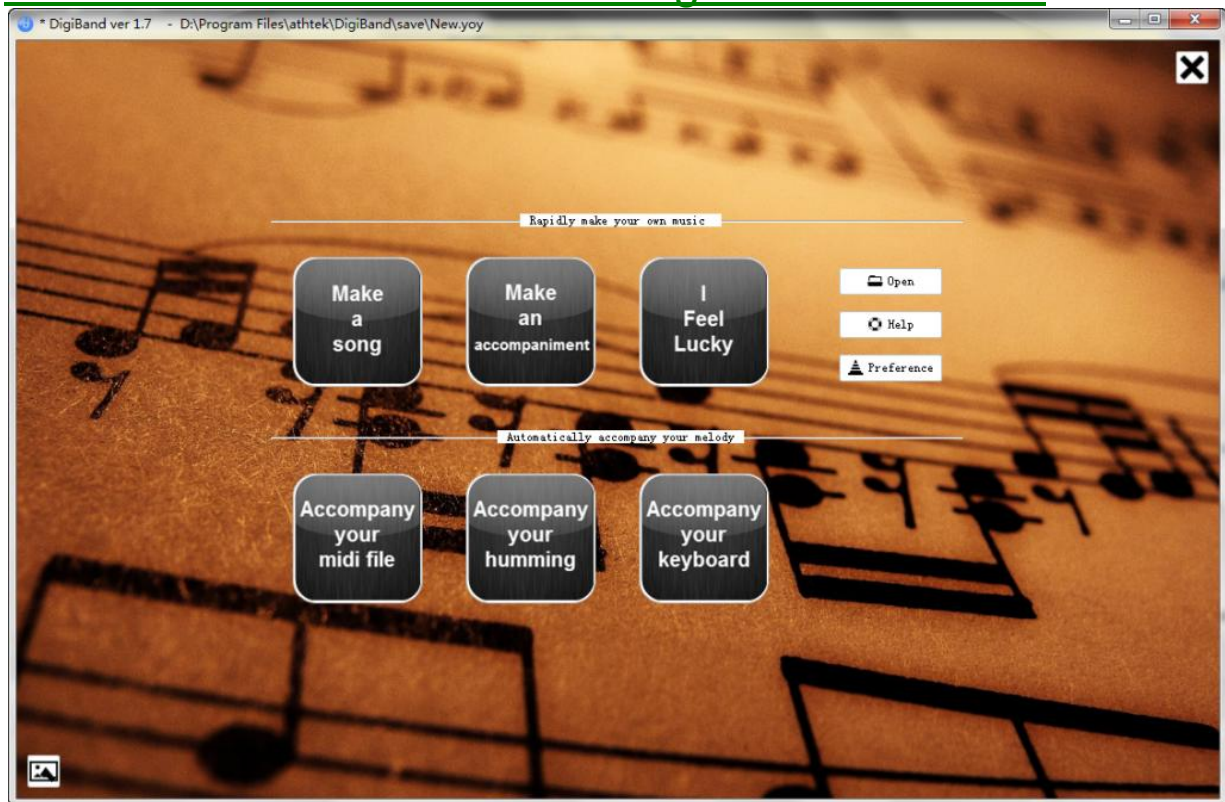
* DigiBand ver 1.7 - D:\Program Files\athtek\DigiBand\save\New.yoy

Rapidly make your own music

Make a song

Make an accompaniment

I Feel Lucky

Open

Help

Preference

Automatically accompany your melody

Accompany your midi file

Accompany your humming

Accompany your keyboard